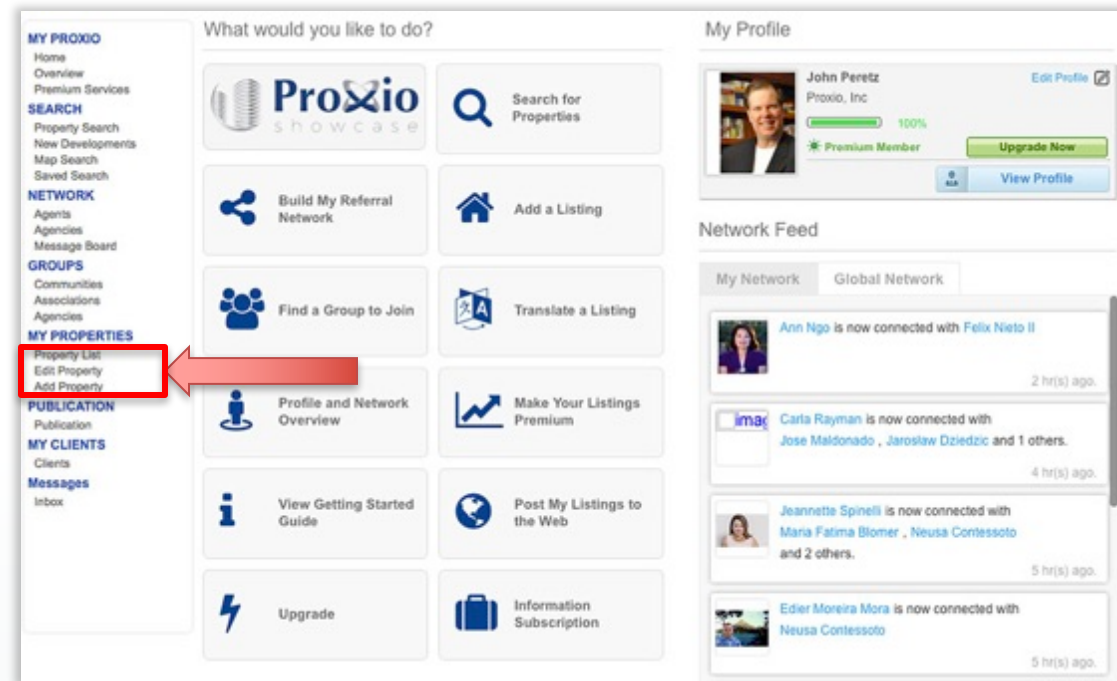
MY PROXIO
Home
Overview
Premium Services
SEARCH
Property Search
New Developments
Map Search
Saved Search
NETWORK
Agents
Agencies
Message Board
GROUPS
Communities
Associations
Agencies
MY PROPERTIES
Property List
Edit Property
Add Property
PUBLICATION
Publication
MY CLIENTS
Clients
Messages
Inbox

What would you like to do?

Proxio showcase

Search for Properties

Build My Referral Network

Add a Listing

Find a Group to Join

Translate a Listing

Profile and Network Overview

Make Your Listings Premium

View Getting Started Guide

Post My Listings to the Web

Upgrade

Information Subscription

My Profile

John Peretz
Proxio, Inc
100%
Premium Member
Edit Profile
Upgrade Now
View Profile

Network Feed

My Network
Global Network

Ann Ngo is now connected with Felix Nieto II
2 hr(s) ago.

imag
Carla Rayman is now connected with Jose Maldonado , Jaroslaw Dziedzic and 1 others.
4 hr(s) ago.

Jeannette Spinelli is now connected with Maria Fatima Blomer , Neusa Contessoto and 2 others.
5 hr(s) ago.

Edier Moreira Mora is now connected with Neusa Contessoto
5 hr(s) ago.